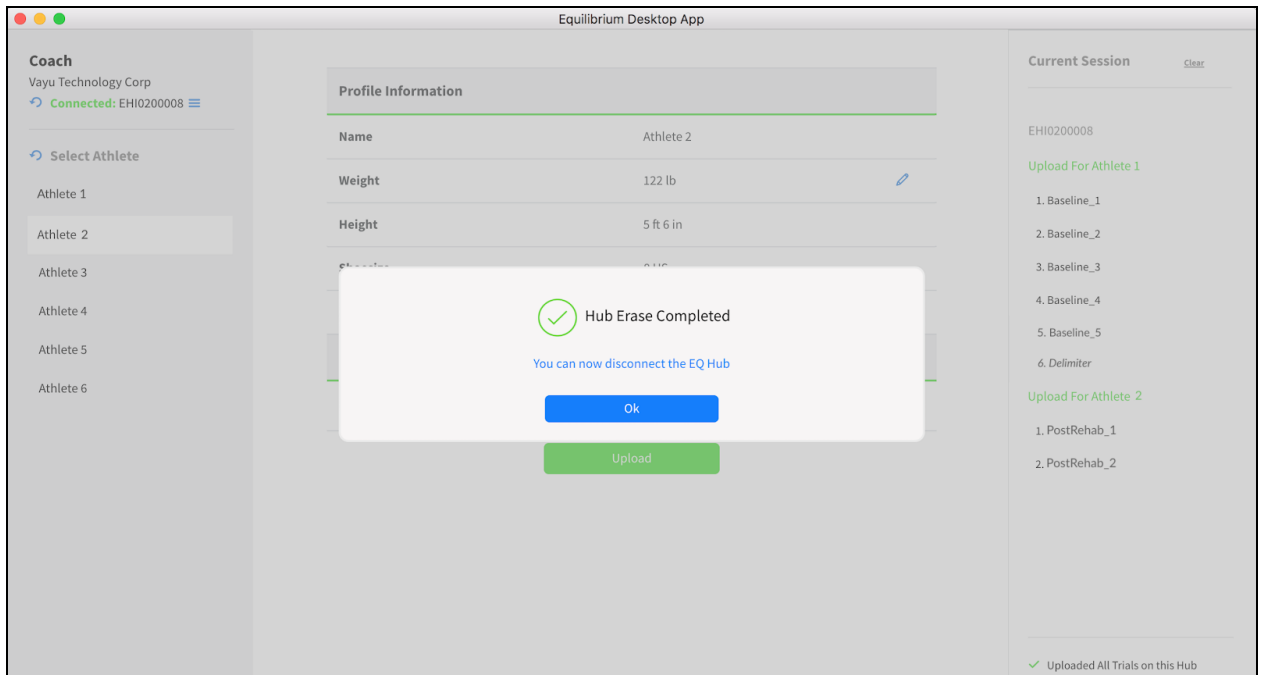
Equilibrium Desktop App

Coach
Vayu Technology Corp
Connected: EHI0200008

Select Athlete
Athlete 1
Athlete 2
Athlete 3
Athlete 4
Athlete 5
Athlete 6

Profile Information

| Name | Athlete 2 |
|---|---|
| Weight | 122 lb |
| Height | 5 ft 6 in |
| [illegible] | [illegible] |

Hub Erase Completed

You can now disconnect the EQ Hub

Ok

Upload

Current Session
Clear

EHI0200008

Upload For Athlete 1
1. Baseline_1
2. Baseline_2
3. Baseline_3
4. Baseline_4
5. Baseline_5
6. Delimiter

Upload For Athlete 2
1. PostRehab_1
2. PostRehab_2

Uploaded All Trials on this Hub